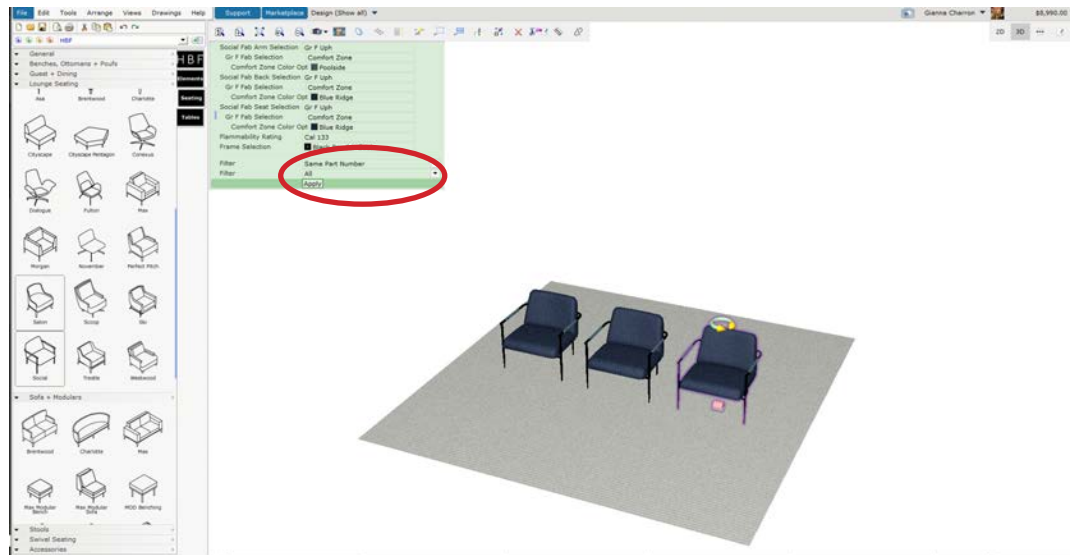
File Edit Tools Arrange Views Drawings Help Support Marketplace Design (Show all)

Gianna Charron $8,990.00

2D 3D

HBF

General
Benches, Ottomans + Poufs
Guest + Dining
Lounge Seating

Ava Brentwood Charlotte

Cityscape Cityscape Pentagon Consuis

Dialogue Fulton Max

Morgan November Perfect Pitch

Salon Scoop Slo

Social Treadle Westwood

Sofa + Modulars

Brentwood Charlotte Max

Max Modular Bench Max Modular Sofa MOD Benching

Stools
Swivel Seating
Accessories

HBF
Elements
Seating
Tables

Social Fab Arm Selection Gr F Uph
Gr F Fab Selection Comfort Zone
Comfort Zone Color Opt Poolside
Social Fab Back Selection Gr F Uph
Gr F Fab Selection Comfort Zone
Comfort Zone Color Opt Blue Ridge
Social Fab Seat Selection Gr F Uph
Gr F Fab Selection Comfort Zone
Comfort Zone Color Opt Blue Ridge
Flammability Rating Cal 133
Frame Selection Black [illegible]

Filter Same Part Number
Filter All
Apply